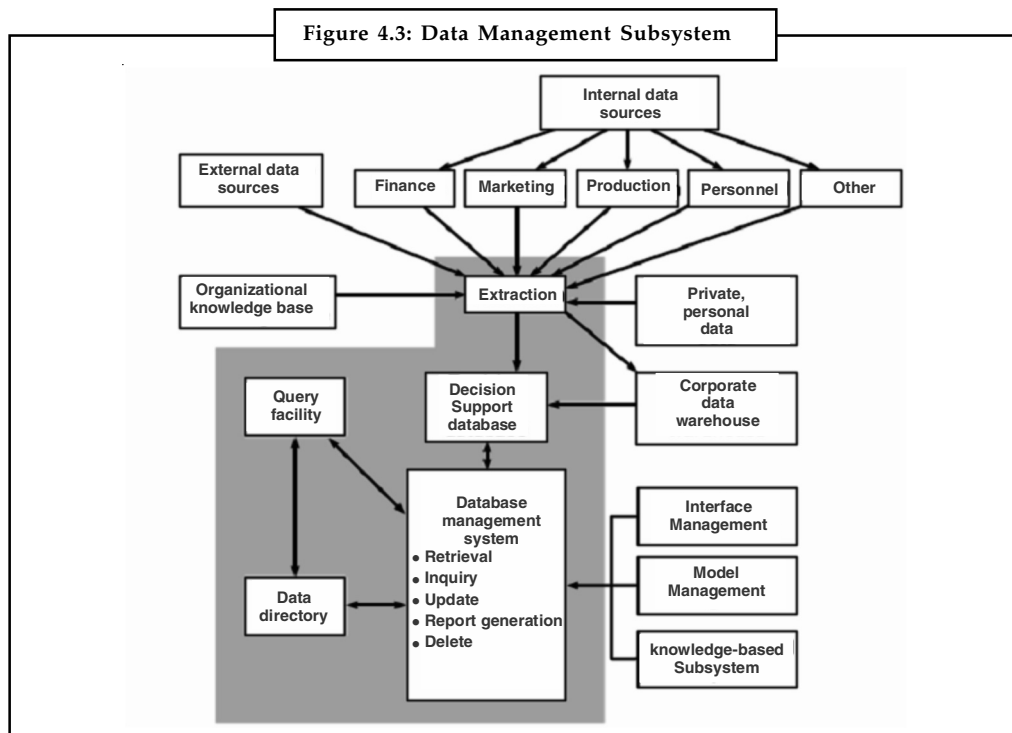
Figure 4.3: Data Management Subsystem

Internal data sources

External data sources

Finance

Marketing

Production

Personnel

Other

Organizational knowledge base

Extraction

Private, personal data

Query facility

Decision Support database

Corporate data warehouse

Database management system
• Retrieval
• Inquiry
• Update
• Report generation
• Delete

Interface Management

Model Management

Data directory

knowledge-based Subsystem